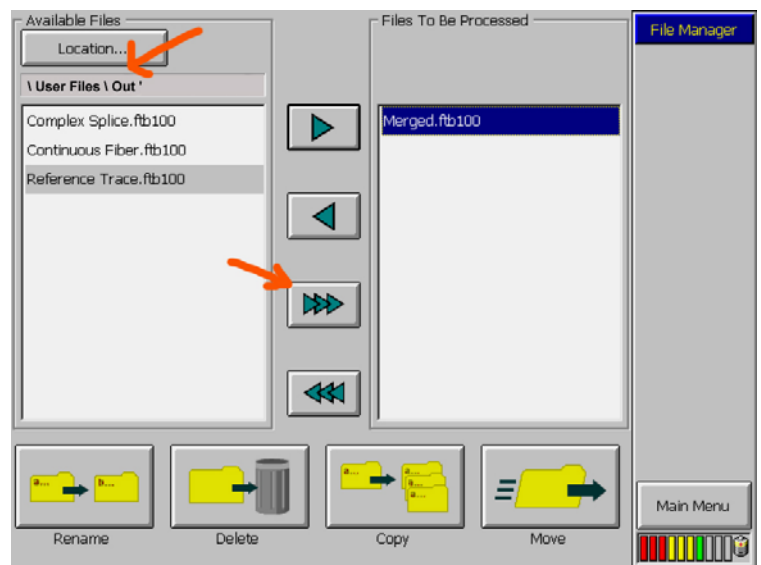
Available Files

Location...

\ User Files \ Out '

Complex Splice.ftb100
Continuous Fiber.ftb100
Reference Trace.ftb100

Files To Be Processed

Merged.ftb100

File Manager

Rename

Delete

Copy

Move

Main Menu